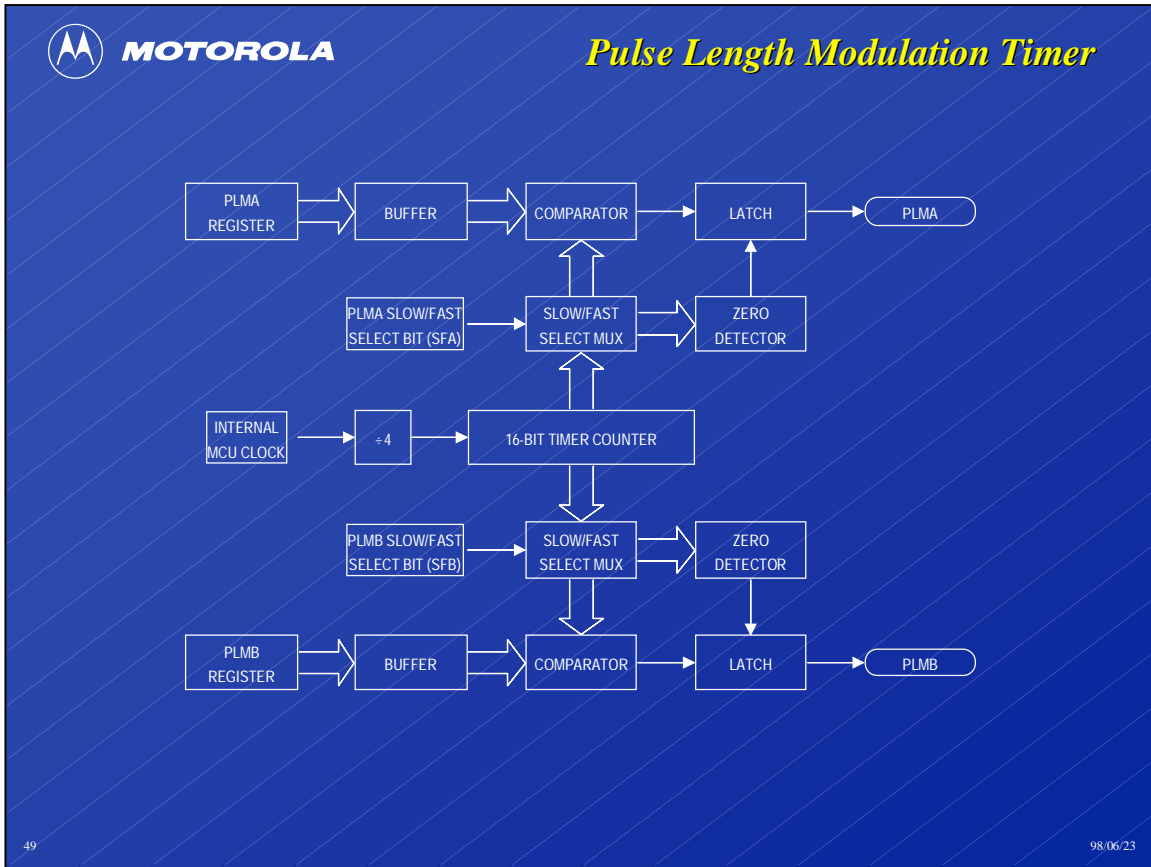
MOTOROLA

Pulse Length Modulation Timer

PLMA REGISTER

BUFFER

COMPARATOR

LATCH

PLMA

PLMA SLOW/FAST SELECT BIT (SFA)

SLOW/FAST SELECT MUX

ZERO DETECTOR

INTERNAL MCU CLOCK

÷4

16-BIT TIMER COUNTER

PLMB SLOW/FAST SELECT BIT (SFB)

SLOW/FAST SELECT MUX

ZERO DETECTOR

PLMB REGISTER

BUFFER

COMPARATOR

LATCH

PLMB

49

98/06/23